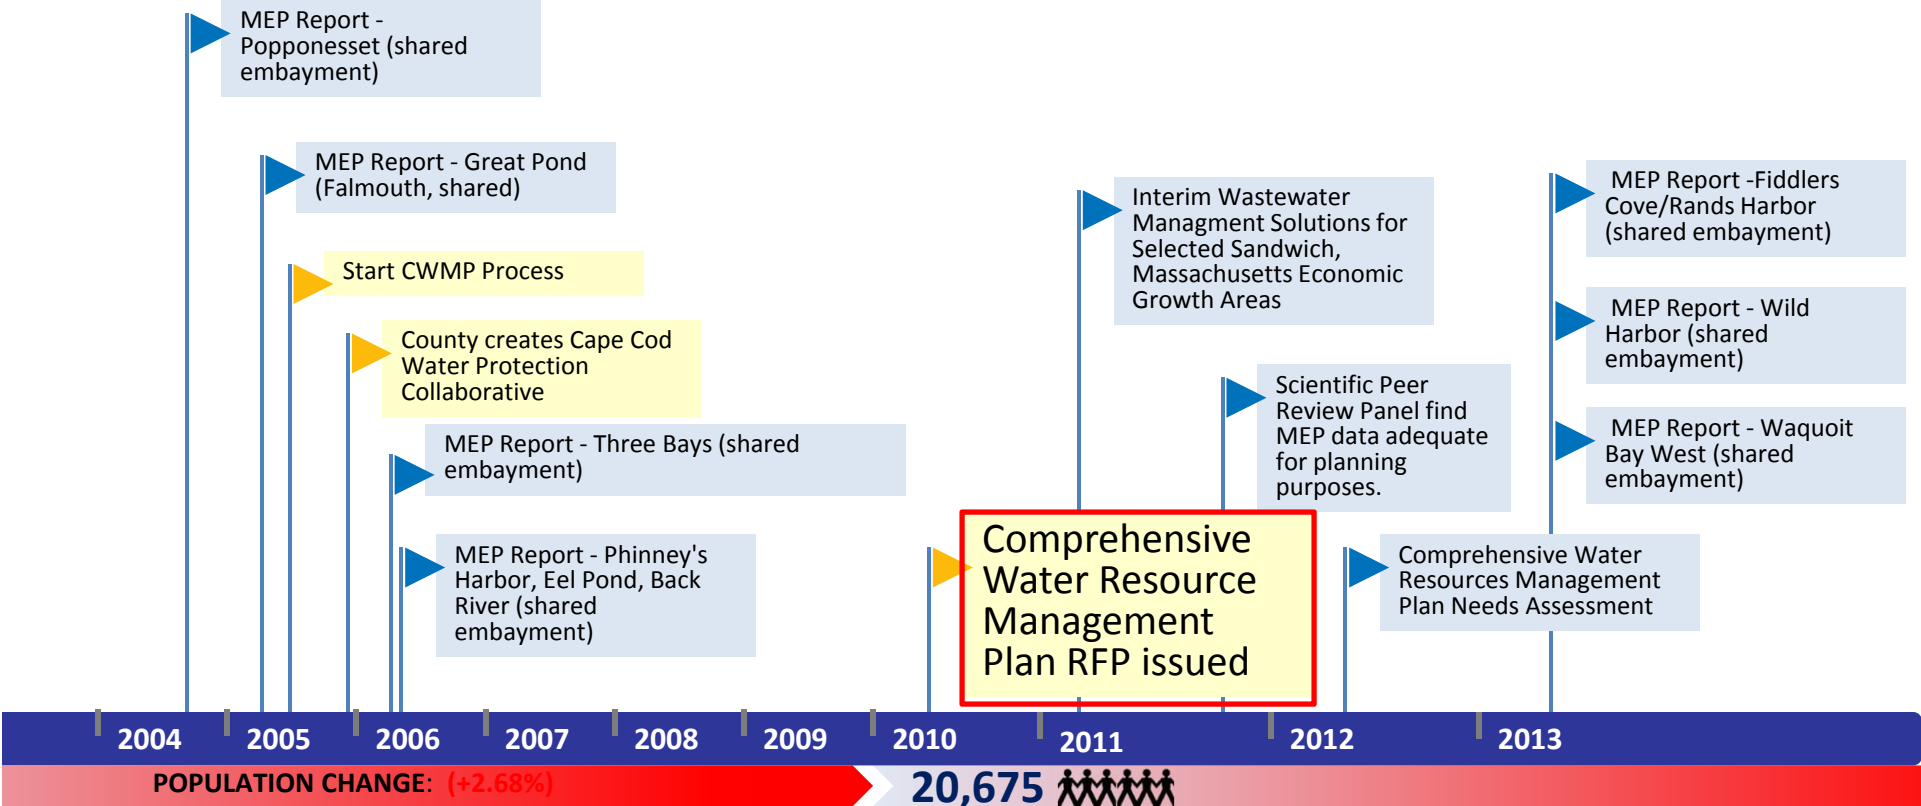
MEP Report - Popponesset (shared embayment)

MEP Report - Great Pond (Falmouth, shared)

Start CWMP Process

County creates Cape Cod Water Protection Collaborative

MEP Report - Three Bays (shared embayment)

MEP Report - Phinney's Harbor, Eel Pond, Back River (shared embayment)

Comprehensive Water Resource Management Plan RFP issued

Interim Wastewater Managment Solutions for Selected Sandwich, Massachusetts Economic Growth Areas

Scientific Peer Review Panel find MEP data adequate for planning purposes.

Comprehensive Water Resources Management Plan Needs Assessment

MEP Report -Fiddlers Cove/Rands Harbor (shared embayment)

MEP Report - Wild Harbor (shared embayment)

MEP Report - Waquoit Bay West (shared embayment)

2004 2005 2006 2007 2008 2009 2010 2011 2012 2013

POPULATION CHANGE: (+2.68%) 20,675